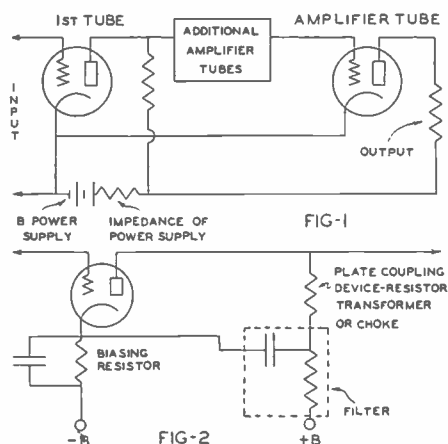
1st TUBE

ADDITIONAL AMPLIFIER TUBES

AMPLIFIER TUBE

INPUT

OUTPUT

B POWER SUPPLY

IMPEDANCE OF POWER SUPPLY

FIG-1

PLATE COUPLING DEVICE-RESISTOR TRANSFORMER OR CHOKE

BIASING RESISTOR

FILTER

-B

FIG-2

+B